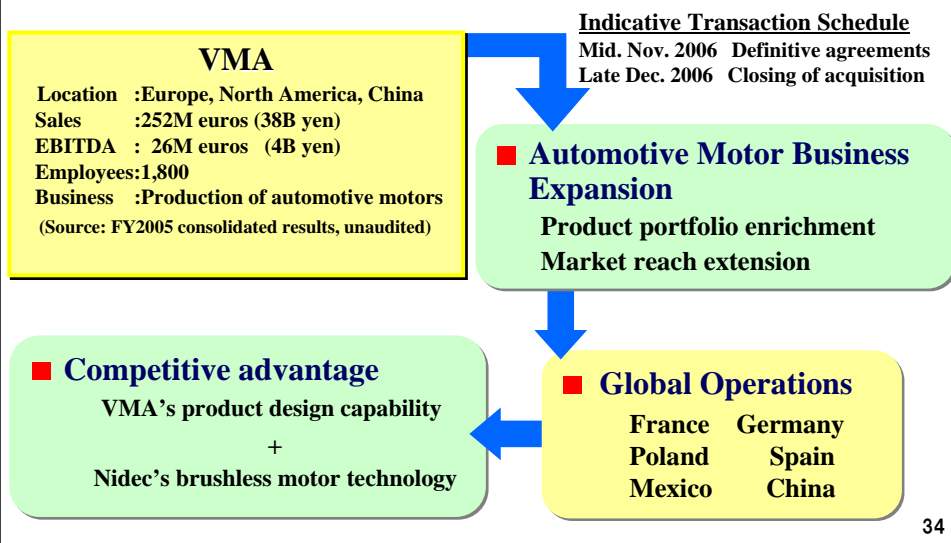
VMA

Location :Europe, North America, China
Sales :252M euros (38B yen)
EBITDA : 26M euros (4B yen)
Employees:1,800
Business :Production of automotive motors
(Source: FY2005 consolidated results, unaudited)

Indicative Transaction Schedule
Mid. Nov. 2006 Definitive agreements
Late Dec. 2006 Closing of acquisition

Automotive Motor Business Expansion
Product portfolio enrichment
Market reach extension

Competitive advantage
VMA's product design capability
+
Nidec's brushless motor technology

Global Operations
France Germany
Poland Spain
Mexico China

34